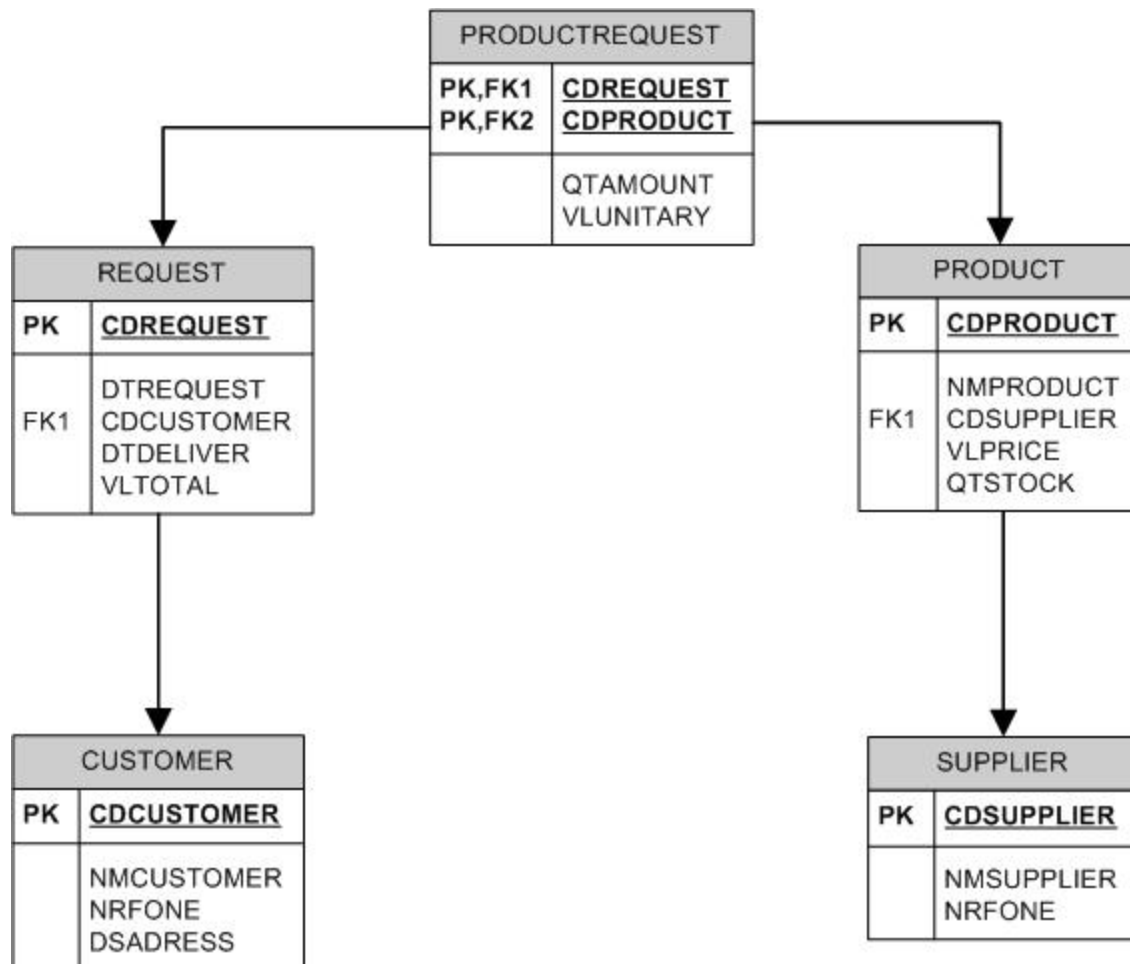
PRODUCTREQUEST

| | |
|---|---|
| PK,FK1<br>PK,FK2 | CDREQUEST<br>CDPRODUCT |
| | QTAMOUNT<br>VLUNITARY |

REQUEST

| | |
|---|---|
| PK | CDREQUEST |
| <br>FK1 | DTREQUEST<br>CDCUSTOMER<br>DTDELIVER<br>VLTOTAL |

PRODUCT

| | |
|---|---|
| PK | CDPRODUCT |
| <br>FK1 | NMPRODUCT<br>CDSUPPLIER<br>VLPRICE<br>QTSTOCK |

CUSTOMER

| | |
|---|---|
| PK | CDCUSTOMER |
| | NMCUSTOMER<br>NRFONE<br>DSADRESS |

SUPPLIER

| | |
|---|---|
| PK | CDSUPPLIER |
| | NMSUPPLIER<br>NRFONE |